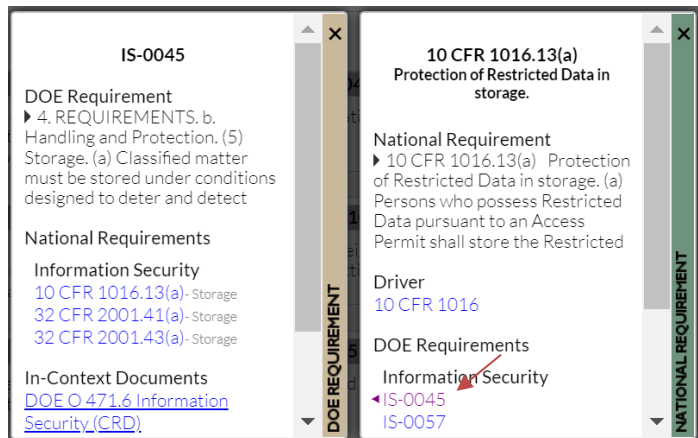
IS-0045

DOE Requirement
4. REQUIREMENTS. b. Handling and Protection. (5) Storage. (a) Classified matter must be stored under conditions designed to deter and detect

National Requirements

Information Security
10 CFR 1016.13(a)- Storage
32 CFR 2001.41(a)- Storage
32 CFR 2001.43(a)- Storage

In-Context Documents
DOE O 471.6 Information Security (CRD)

DOE REQUIREMENT

×

10 CFR 1016.13(a)
Protection of Restricted Data in storage.

National Requirement
10 CFR 1016.13(a) Protection of Restricted Data in storage. (a) Persons who possess Restricted Data pursuant to an Access Permit shall store the Restricted

Driver
10 CFR 1016

DOE Requirements

Information Security
IS-0045
IS-0057

NATIONAL REQUIREMENT

×